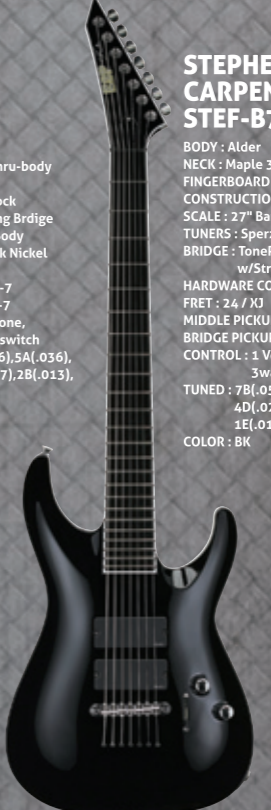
ru-body

ock
g Brdige
ody
k Nickel

-7
-7
one,
switch
6),5A(.036),
7),2B(.013),

STEPHE
CARPEN
STEF-B7

BODY : Alder
NECK : Maple 3
FINGERBOARD
CONSTRUCTIO
SCALE : 27" Ba
TUNERS : Sperz
BRIDGE : ToneP
w/Str
HARDWARE CO
FRET : 24 / XJ
MIDDLE PICKU
BRIDGE PICKU
CONTROL : 1 V
3w
TUNED : 7B(.05
4D(.0
1E(.01
COLOR : BK